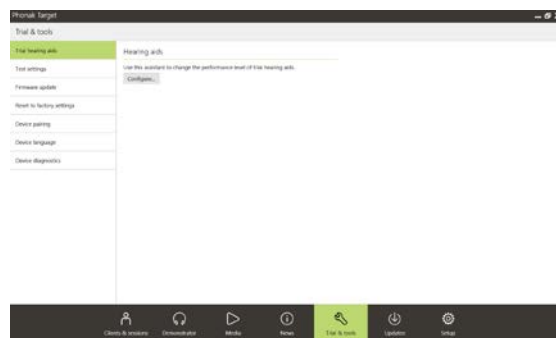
Phonak Target

Trial & tools

Trial hearing aids

Tool settings

Firmware update

Reset to factory settings

Device pairing

Device language

Device diagnostics

Hearing aids

Use this assistant to change the performance level of trial hearing aids.

Configure...

Clients & sessions

Demonstrator

Media

News

Trial & tools

Updates

Setup